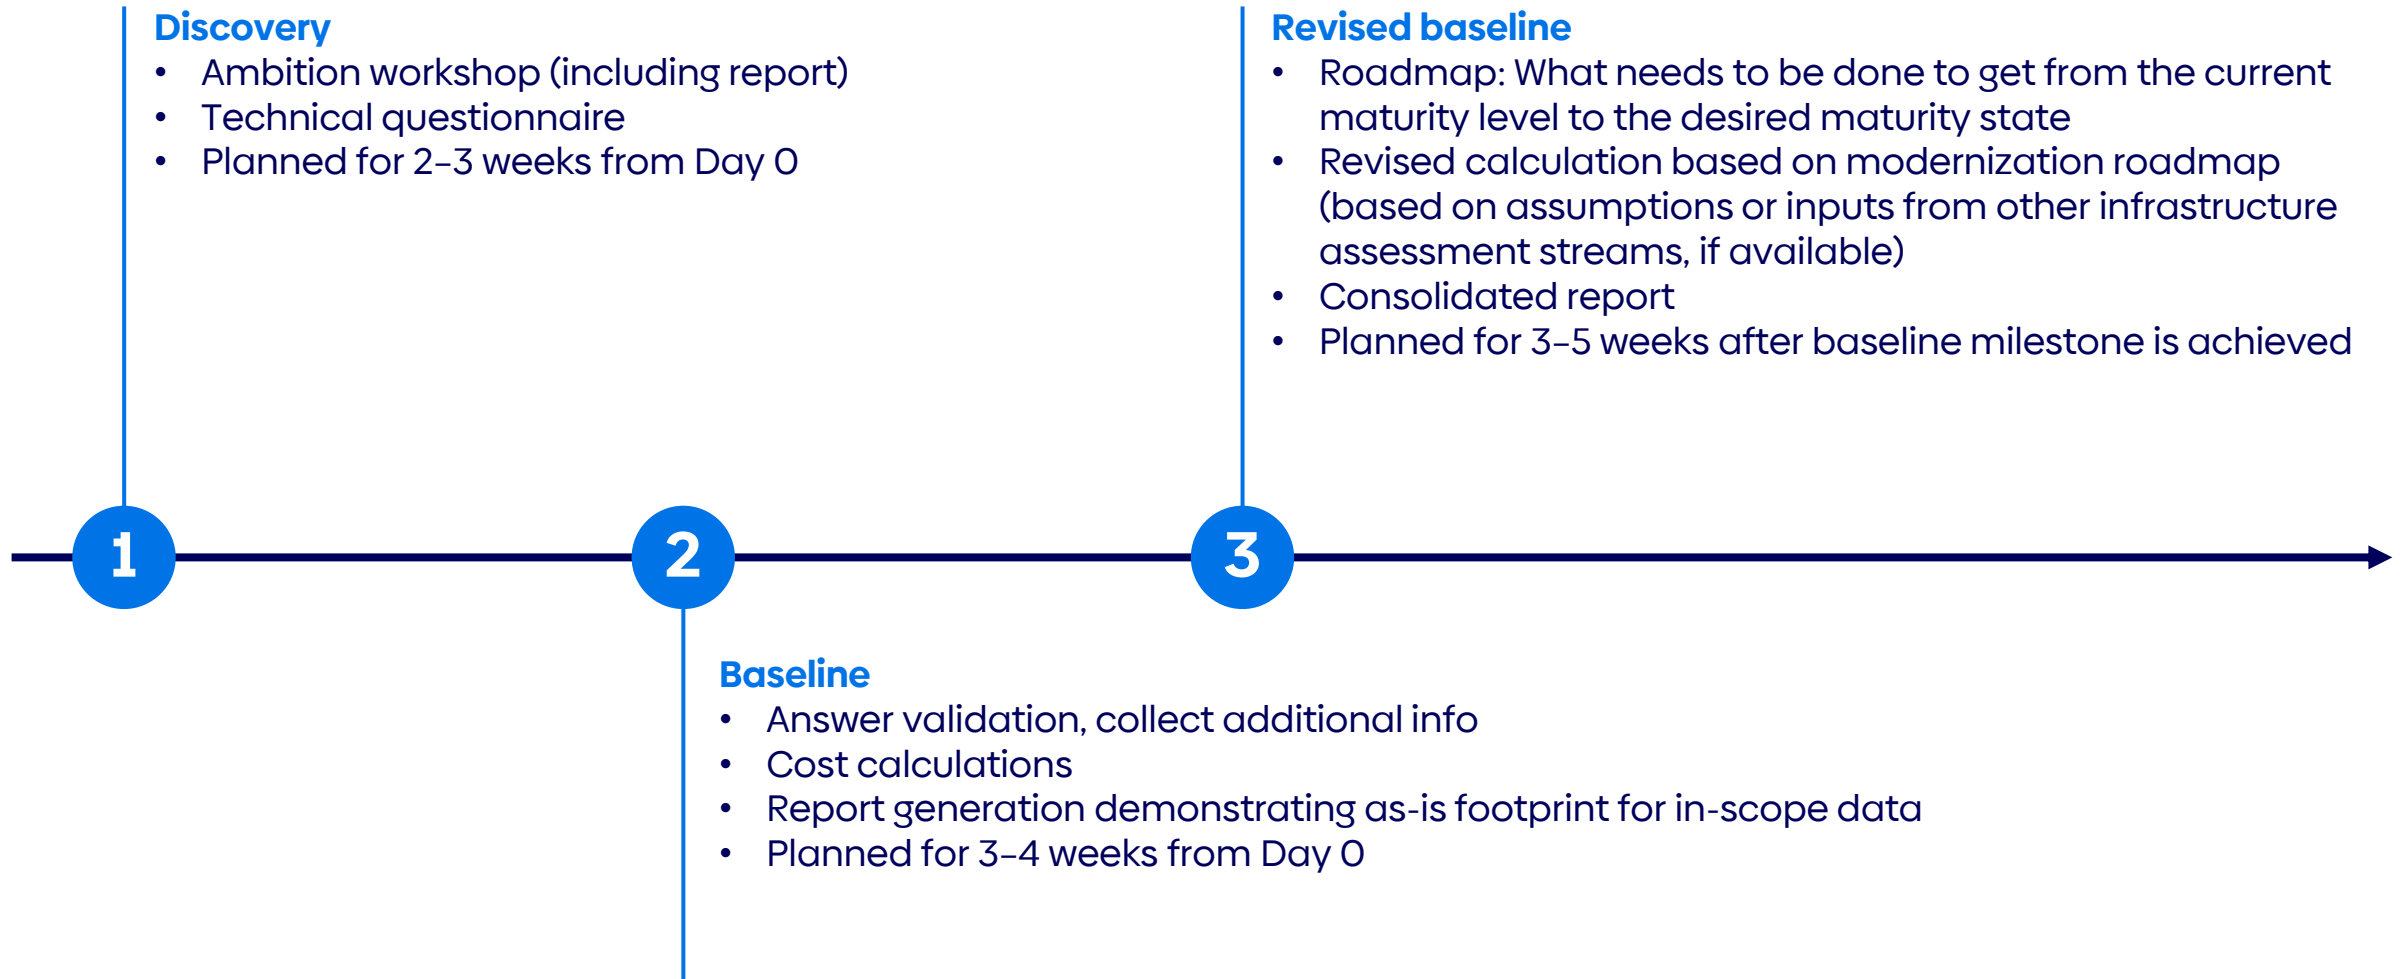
Discovery
- Ambition workshop (including report)
- Technical questionnaire
- Planned for 2–3 weeks from Day 0

Revised baseline
- Roadmap: What needs to be done to get from the current maturity level to the desired maturity state
- Revised calculation based on modernization roadmap (based on assumptions or inputs from other infrastructure assessment streams, if available)
- Consolidated report
- Planned for 3–5 weeks after baseline milestone is achieved

1

2

3

Baseline
- Answer validation, collect additional info
- Cost calculations
- Report generation demonstrating as-is footprint for in-scope data
- Planned for 3–4 weeks from Day 0